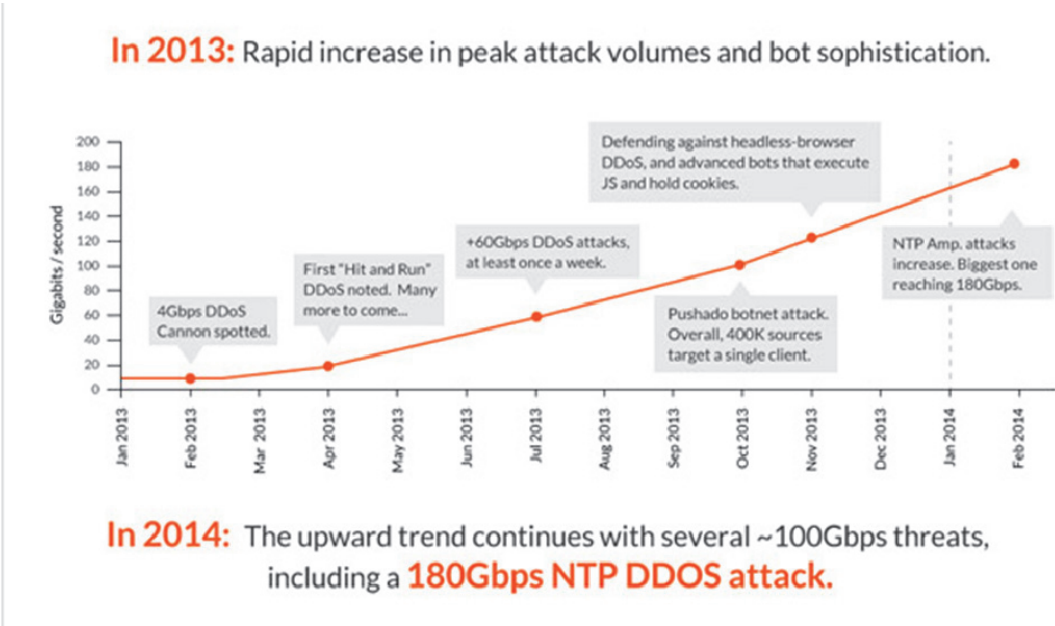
In 2013: Rapid increase in peak attack volumes and bot sophistication.

200
180
160
140
120
100
80
60
40
20
0

Gigabits / second

Defending against headless-browser DDoS, and advanced bots that execute JS and hold cookies.

NTP Amp. attacks increase. Biggest one reaching 180Gbps.

+60Gbps DDoS attacks, at least once a week.

First "Hit and Run" DDoS noted. Many more to come...

4Gbps DDoS Cannon spotted.

Pushado botnet attack. Overall, 400K sources target a single client.

Jan 2013
Feb 2013
Mar 2013
Apr 2013
May 2013
Jun 2013
Jul 2013
Aug 2013
Sep 2013
Oct 2013
Nov 2013
Dec 2013
Jan 2014
Feb 2014

In 2014: The upward trend continues with several ~100Gbps threats, including a 180Gbps NTP DDOS attack.